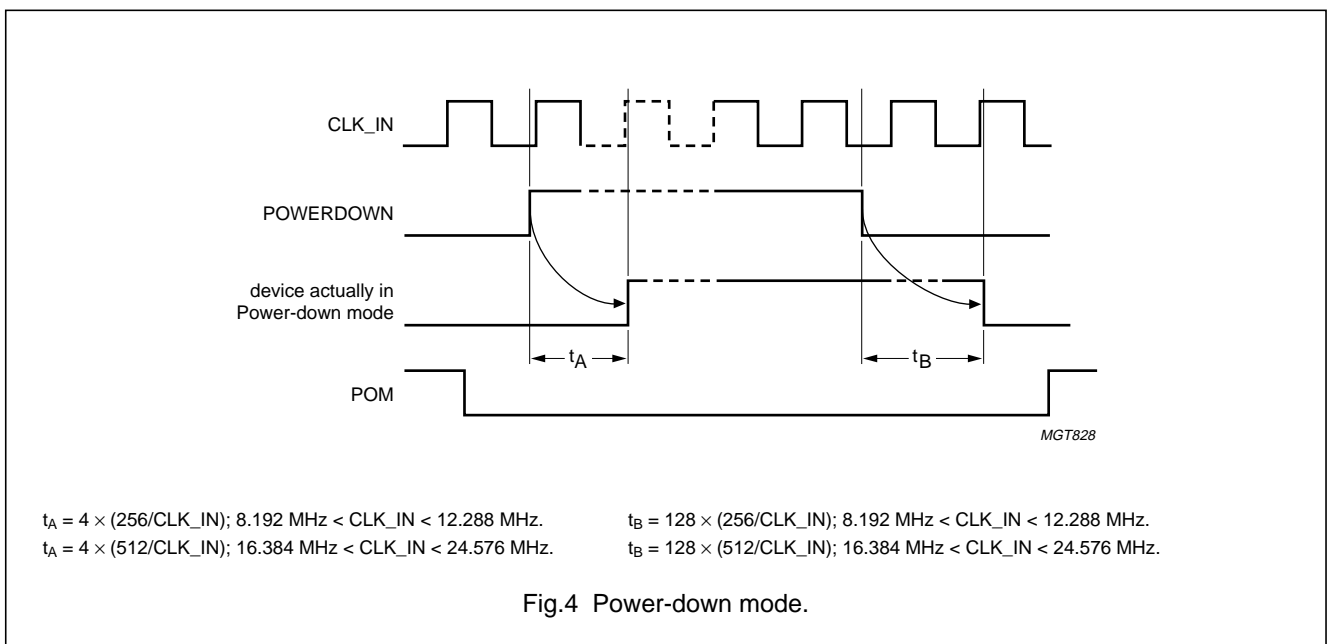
CLK_IN

POWERDOWN

device actually in Power-down mode

$t_A$

$t_B$

POM

MGT828

$t_A = 4 \times (256/CLK\_IN)$; 8.192 MHz < CLK_IN < 12.288 MHz.

$t_A = 4 \times (512/CLK\_IN)$; 16.384 MHz < CLK_IN < 24.576 MHz.

$t_B = 128 \times (256/CLK\_IN)$; 8.192 MHz < CLK_IN < 12.288 MHz.

$t_B = 128 \times (512/CLK\_IN)$; 16.384 MHz < CLK_IN < 24.576 MHz.

Fig.4 Power-down mode.